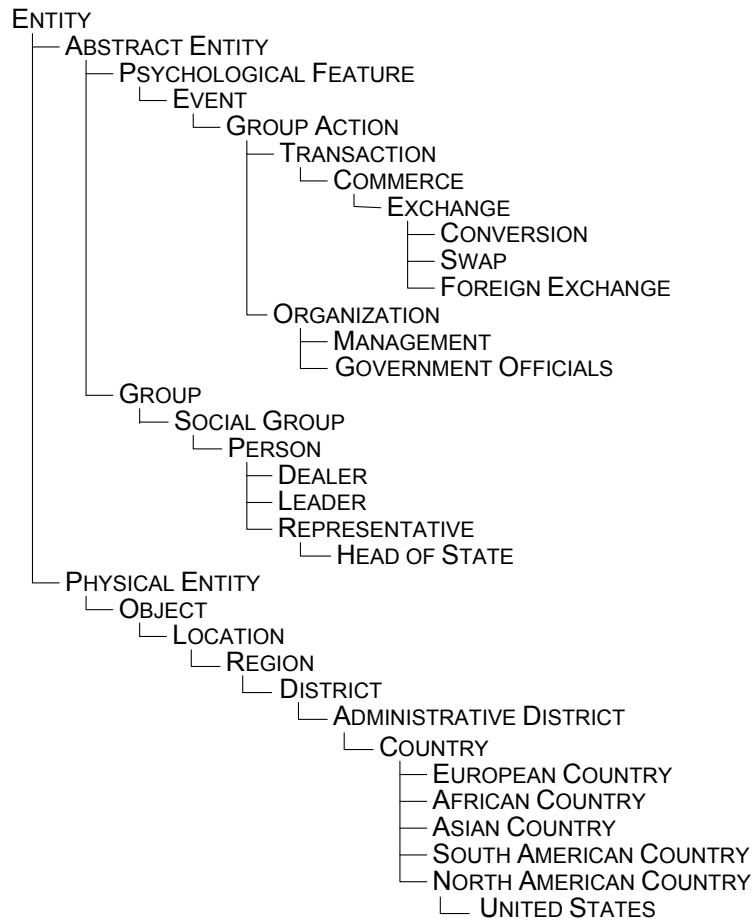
Entity
Abstract Entity
Psychological Feature
Event
Group Action
Transaction
Commerce
Exchange
Conversion
Swap
Foreign Exchange
Organization
Management
Government Officials
Group
Social Group
Person
Dealer
Leader
Representative
Head of State
Physical Entity
Object
Location
Region
District
Administrative District
Country
European Country
African Country
Asian Country
South American Country
North American Country
United States